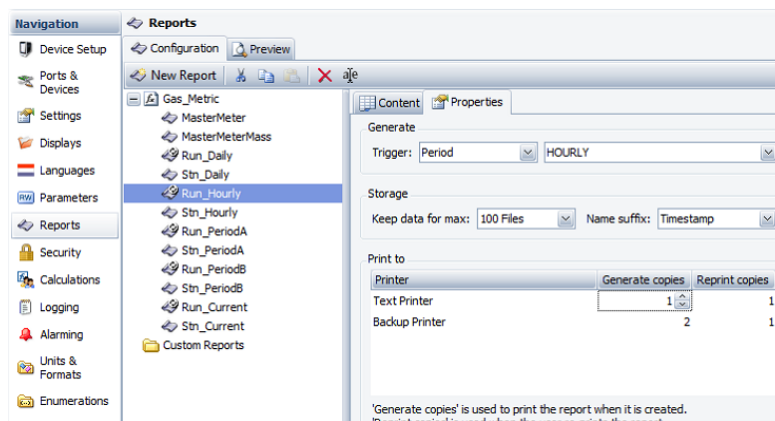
Navigation
Device Setup
Ports & Devices
Settings
Displays
Languages
Parameters
Reports
Security
Calculations
Logging
Alarming
Units & Formats
Enumerations

Reports
Configuration
Preview
New Report
Gas_Metric
MasterMeter
MasterMeterMass
Run_Daily
Stn_Daily
Run_Hourly
Stn_Hourly
Run_PeriodA
Stn_PeriodA
Run_PeriodB
Stn_PeriodB
Run_Current
Stn_Current
Custom Reports

Content
Properties
Generate
Trigger: Period
HOURLY
Storage
Keep data for max: 100 Files
Name suffix: Timestamp
Print to

| Printer | Generate copies | Reprint copies |
|---|---|---|
| Text Printer | 1 | 1 |
| Backup Printer | 2 | 1 |

'Generate copies' is used to print the report when it is created.
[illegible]